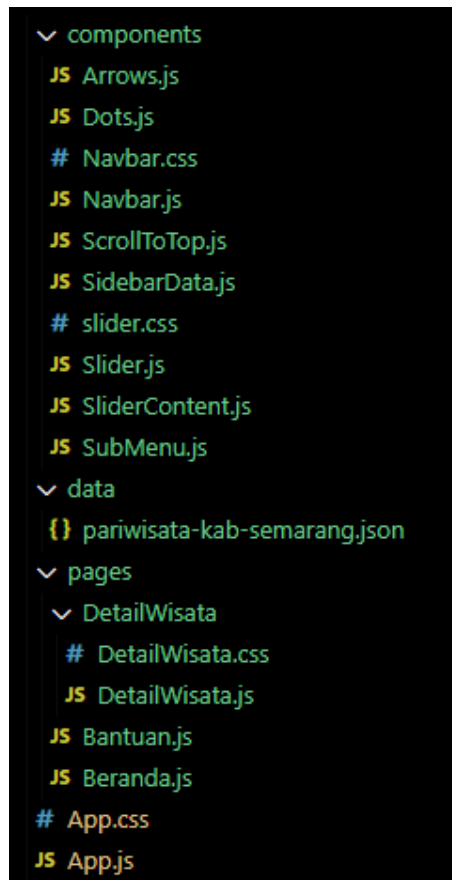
components
JS Arrows.js
JS Dots.js
# Navbar.css
JS Navbar.js
JS ScrollToTop.js
JS SidebarData.js
# slider.css
JS Slider.js
JS SliderContent.js
JS SubMenu.js
data
{} pariwisata-kab-semarang.json
pages
DetailWisata
# DetailWisata.css
JS DetailWisata.js
JS Bantuan.js
JS Beranda.js
# App.css
JS App.js